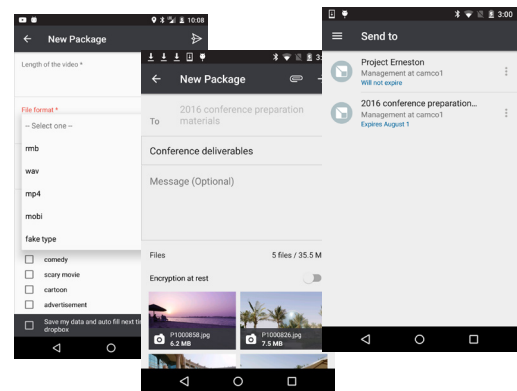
10:08

New Package

Length of the video *

File format *

-- Select one --

rmb

wav

mp4

mobi

fake type

comedy

scary movie

cartoon

advertisement

Save my data and auto fill next time dropbox

New Package

To 2016 conference preparation materials

Conference deliverables

Message (Optional)

Files

5 files / 35.5 M

Encryption at rest

P1000858.jpg
6.2 MB

P1000826.jpg
7.5 MB

3:00

Send to

Project Erneston
Management at camco1
Will not expire

2016 conference preparation...
Management at camco1
Expires August 1